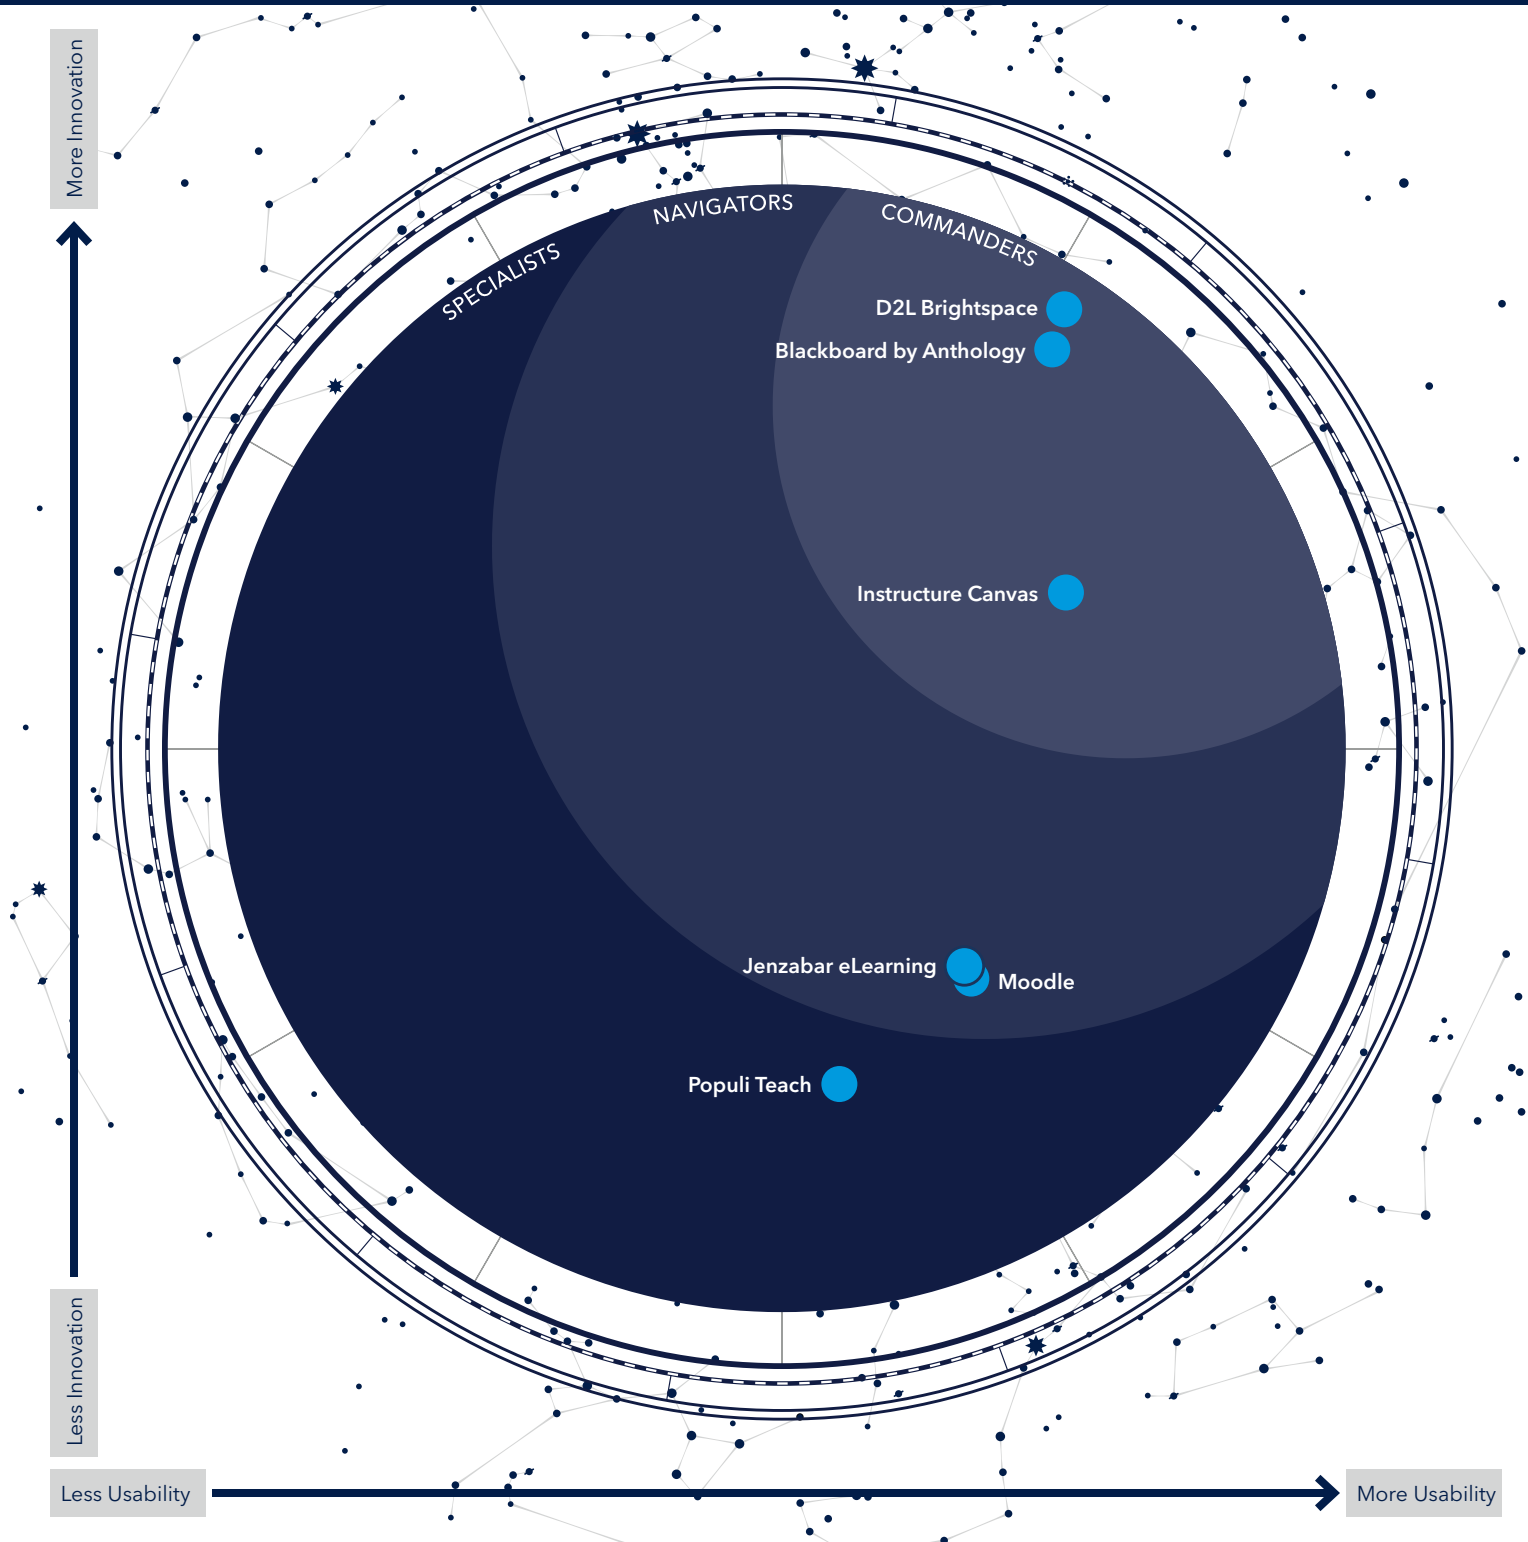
More Innovation

SPECIALISTS

NAVIGATORS

COMMANDERS

D2L Brightspace

Blackboard by Anthology

Instructure Canvas

Jenzabar eLearning

Moodle

Populi Teach

Less Innovation

Less Usability

More Usability